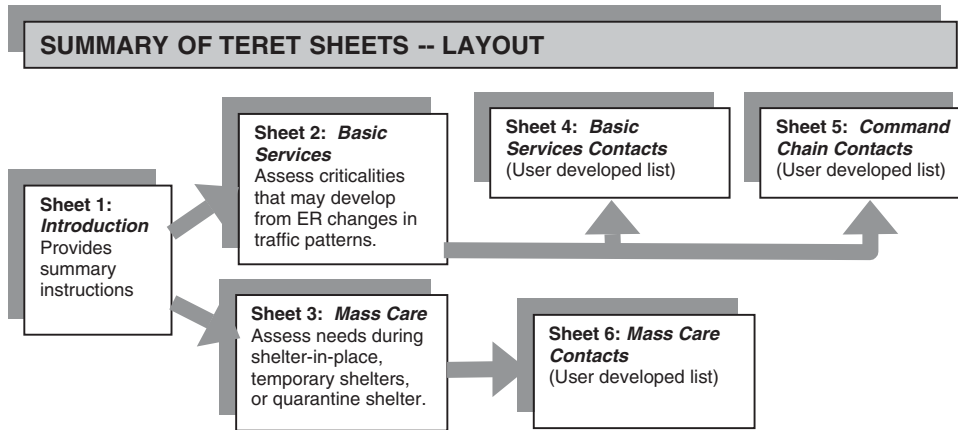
SUMMARY OF TERET SHEETS -- LAYOUT

Sheet 1: *Introduction* Provides summary instructions

Sheet 2: *Basic Services* Assess criticalities that may develop from ER changes in traffic patterns.

Sheet 4: *Basic Services Contacts* (User developed list)

Sheet 5: *Command Chain Contacts* (User developed list)

Sheet 3: *Mass Care* Assess needs during shelter-in-place, temporary shelters, or quarantine shelter.

Sheet 6: *Mass Care Contacts* (User developed list)